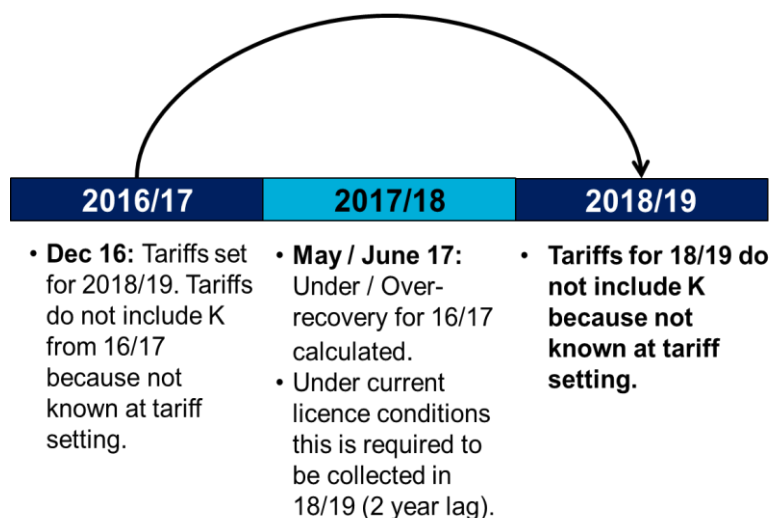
2016/17

2017/18

2018/19

• **Dec 16:** Tariffs set for 2018/19. Tariffs do not include K from 16/17 because not known at tariff setting.

• **May / June 17:** Under / Over-recovery for 16/17 calculated.
• Under current licence conditions this is required to be collected in 18/19 (2 year lag).

• **Tariffs for 18/19 do not include K because not known at tariff setting.**